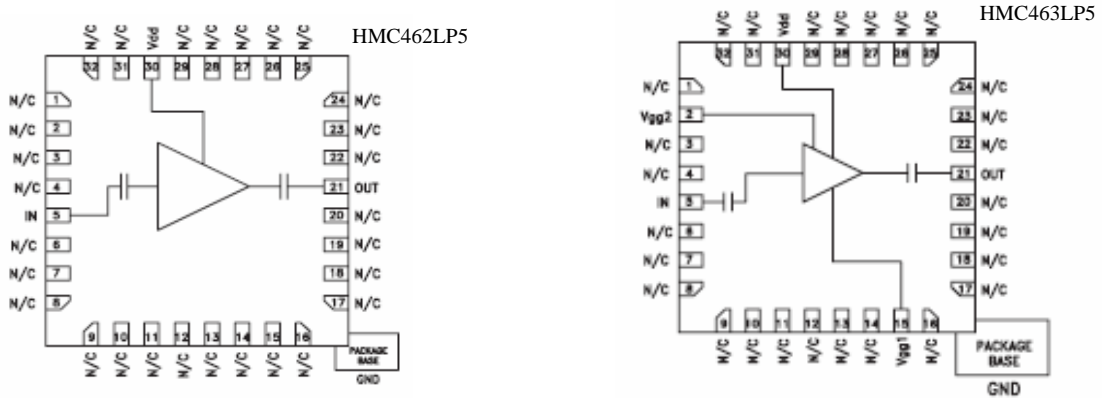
N/C N/C Vdd N/C N/C N/C N/C N/C
32 31 30 29 28 27 26 25
HMC462LP5
N/C 1
N/C 2
N/C 3
N/C 4
IN 5
N/C 6
N/C 7
N/C 8
24 N/C
23 N/C
22 N/C
21 OUT
20 N/C
19 N/C
18 N/C
17 N/C
9 10 11 12 13 14 15 16
N/C N/C N/C N/C N/C N/C N/C N/C
PACKAGE BASE
GND

N/C N/C Vdd N/C N/C N/C N/C N/C
32 31 30 29 28 27 26 25
HMC463LP5
N/C 1
Vgg2 2
N/C 3
N/C 4
IN 5
N/C 6
N/C 7
N/C 8
24 N/C
23 N/C
22 N/C
21 OUT
20 N/C
19 N/C
18 N/C
17 N/C
9 10 11 12 13 14 15 16
N/C N/C N/C N/C N/C N/C Vgg1 N/C
PACKAGE BASE
GND